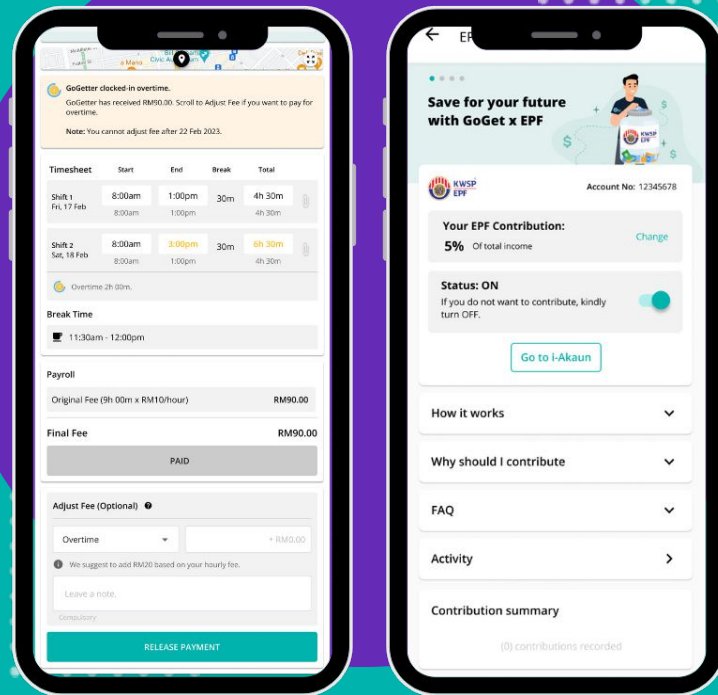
GoGetter clocked-in overtime.

GoGetter has received RM90.00. Scroll to Adjust Fee if you want to pay for overtime.

Note: You cannot adjust fee after 22 Feb 2023.

| Timesheet | Start | End | Break | Total |
|---|---|---|---|---|
| Shift 1 Fri, 17 Feb | 8:00am 8:00am | 1:00pm 1:00pm | 30m | 4h 30m 4h 30m |
| Shift 2 Sat, 18 Feb | 8:00am 8:00am | 3:00pm 1:00pm | 30m | 6h 30m 4h 30m |

Overtime 2h 00m.

Break Time

11:30am - 12:00pm

Payroll

Original Fee (9h 00m x RM10/hour) RM90.00

Final Fee RM90.00

PAID

Adjust Fee (Optional)

Overtime + RM0.00

We suggest to add RM20 based on your hourly fee.

Leave a note.

Compulsory

RELEASE PAYMENT

EP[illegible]

Save for your future with GoGet x EPF

KWSP EPF

KWSP EPF Account No: 12345678

Your EPF Contribution:

5% Of total income Change

Status: ON

If you do not want to contribute, kindly turn OFF.

Go to i-Akaun

How it works

Why should I contribute

FAQ

Activity

Contribution summary

(0) contributions recorded